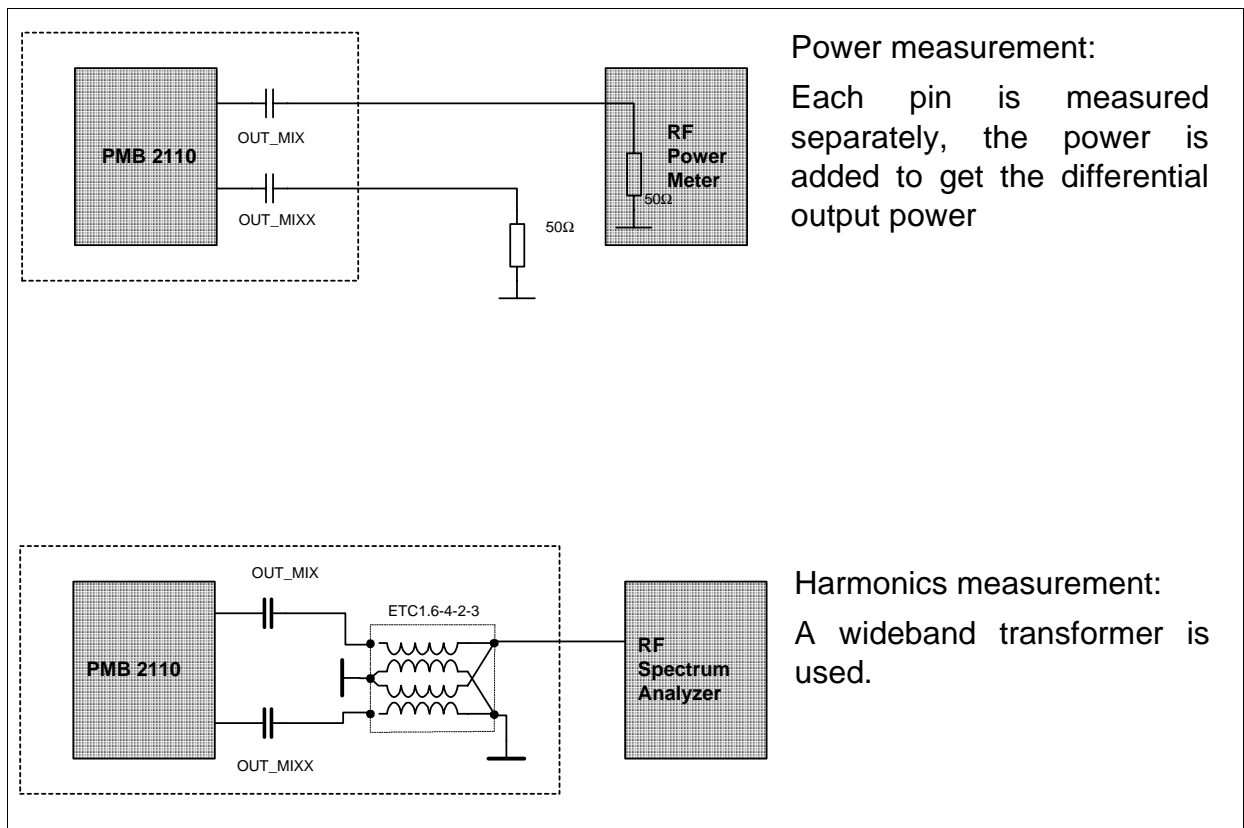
PMB 2110

OUT_MIX

OUT_MIXX

50Ω

RF Power Meter

50Ω

Power measurement:

Each pin is measured separately, the power is added to get the differential output power

OUT_MIX

ETC1.6-4-2-3

PMB 2110

OUT_MIXX

RF Spectrum Analyzer

Harmonics measurement:

A wideband transformer is used.